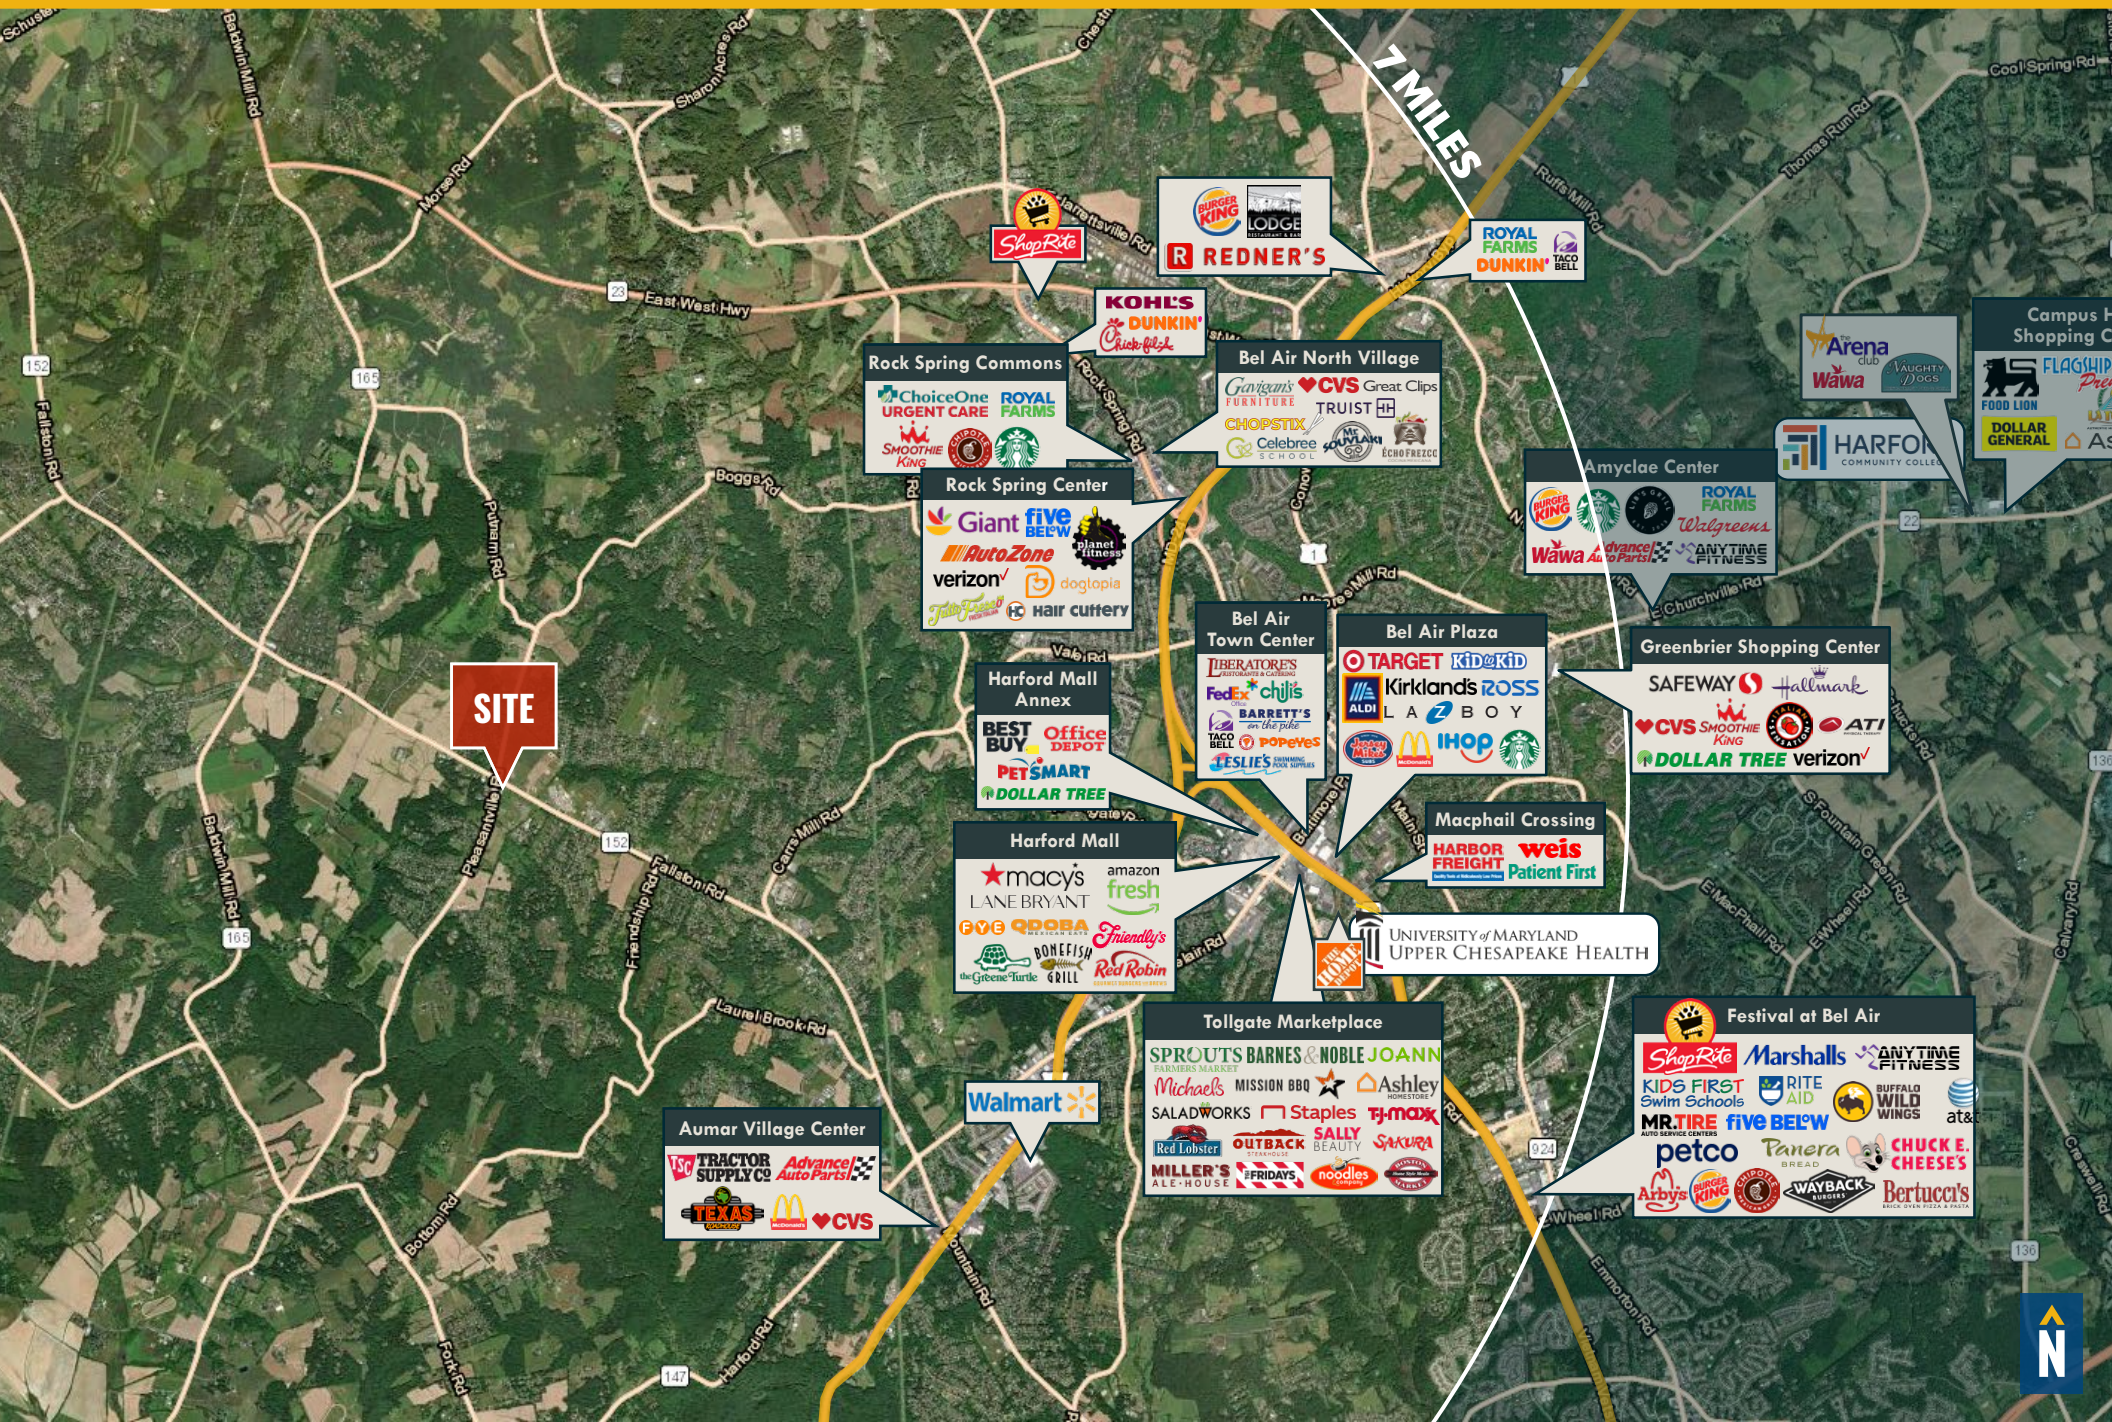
7 MILES

ShopRite

BURGER KING LODGE
REDNER'S

ROYAL FARMS DUNKIN' TACO BELL

KOHL'S DUNKIN' Chick-fil-A

Rock Spring Commons
ChoiceOne URGENT CARE ROYAL FARMS
Smoothie King Chipotle Starbucks

Bel Air North Village
Gavigan's FURNITURE CVS Great Clips
TRUIST
CHOPSTIX Mr. Souvlaki
Celebree SCHOOL ECHOFREZCO

Rock Spring Center
Giant five BELOW planet fitness
AutoZone
verizon dogtopia
Hair Cuttery

Arena club Wawa Naughty Dogs

Campus Hills Shopping Center
FOOD LION FLAGSHIP
DOLLAR GENERAL

HARFORD COMMUNITY COLLEGE

Amyclae Center
BURGER KING Starbucks ROYAL FARMS
Walgreens
Wawa Advance Auto Parts ANYTIME FITNESS

SITE

Bel Air Town Center
LIBERATORE'S
FedEx Chili's
TACO BELL BARRETT'S POPEYES
LESLIE'S

Bel Air Plaza
TARGET Kid to Kid
ALDI Kirkland's ROSS
LA-Z-BOY
Jersey Mike's McDonald's IHOP Starbucks

Greenbrier Shopping Center
SAFEWAY Hallmark
CVS Smoothie King ATI
DOLLAR TREE verizon

Harford Mall Annex
BEST BUY Office DEPOT
PETSMART
DOLLAR TREE

Harford Mall
macy's amazon fresh
LANE BRYANT
FYE QDOBA Friendly's
the Greene Turtle BONEFISH GRILL Red Robin

Macphail Crossing
HARBOR FREIGHT weis
Patient First

UNIVERSITY of MARYLAND
UPPER CHESAPEAKE HEALTH

The Home Depot

Tollgate Marketplace
SPROUTS FARMERS MARKET BARNES & NOBLE JOANN
Michaels MISSION BBQ Ashley HOMESTORE
SALADWORKS Staples TJ.maxx
Red Lobster OUTBACK STEAKHOUSE SALLY BEAUTY SAKURA
MILLER'S ALE HOUSE TGI FRIDAYS noodles & company

Festival at Bel Air
ShopRite Marshalls ANYTIME FITNESS
KIDS FIRST Swim Schools RITE AID
BUFFALO WILD WINGS
MR.TIRE five BELOW
petco Panera BREAD CHUCK E. CHEESE'S
at&t
Arby's BURGER KING Chipotle WAYBACK BURGERS Bertucci's

Walmart

Aumar Village Center
TSC TRACTOR SUPPLY CO Advance Auto Parts
TEXAS ROADHOUSE McDonald's CVS

Schuster Baldwin Mill Rd Sharon Acres Rd Morse Rd Jarrettsville Rd East West Hwy 23 152 165 Fallston Rd Boggs Rd Putnam Rd Rock Spring Rd Ruffs Mill Rd Thomas Run Rd Cool Spring Rd Conowingo 1 Moores Mill Rd Churchville Rd 22 Vale Rd Pleasantville Rd Baldwin Mill Rd Cans Mill Rd Fallston Rd Friendship Rd Laurel Brook Rd Baltimore Pike Main St E MacPhail Rd E Wheel Rd Calvary Rd S Fountain Green Rd 136 Wheel Rd Emmorton Rd 924 Bottom Rd Fountain Rd Fork Rd Harford Rd 147 Blair Rd
N